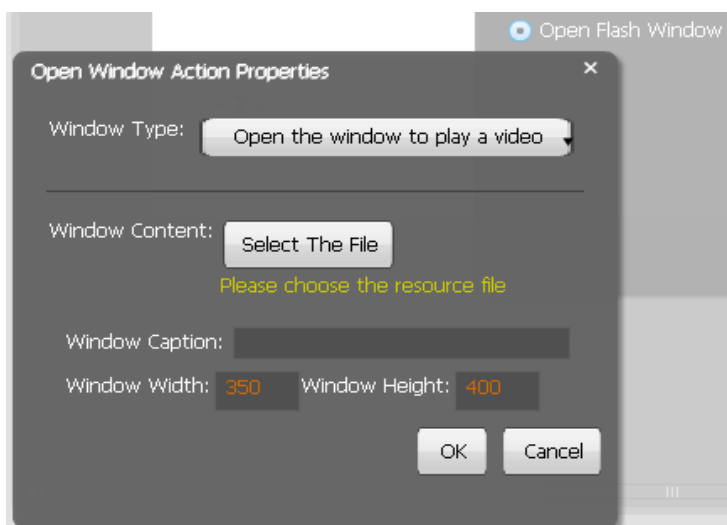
Open Flash Window

Open Window Action Properties

×

Window Type: Open the window to play a video

Window Content: Select The File

Please choose the resource file

Window Caption:

Window Width: 350 Window Height: 400

OK Cancel